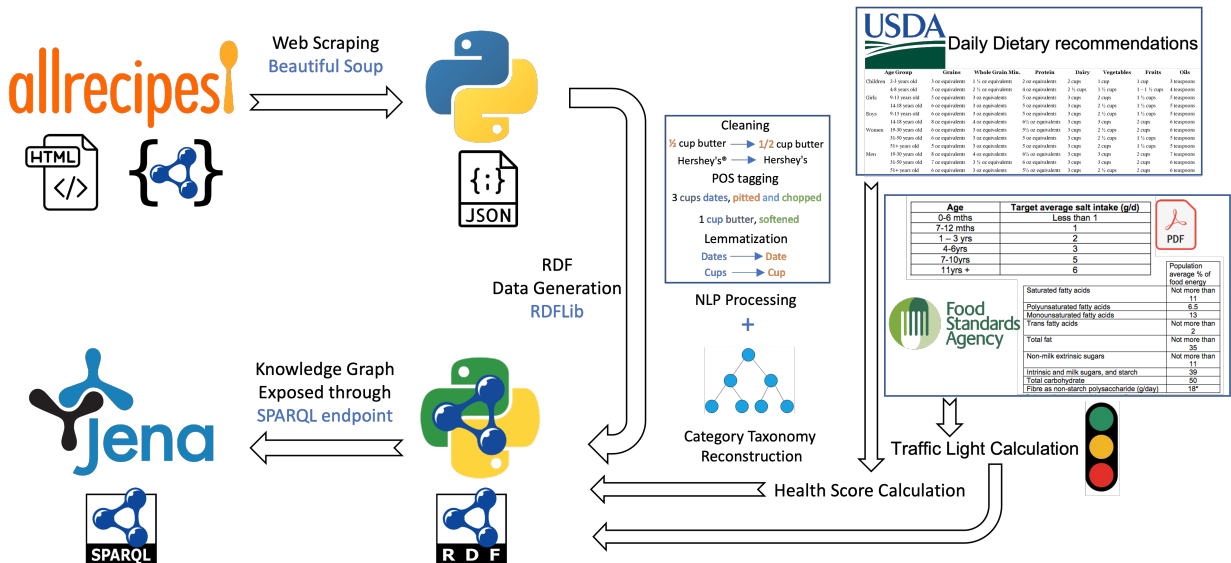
allrecipes

HTML

Web Scraping
Beautiful Soup

{;}
JSON

RDF
Data Generation
RDFLib

Cleaning
½ cup butter → 1/2 cup butter
Hershey's® → Hershey's
POS tagging
3 cups dates, pitted and chopped
1 cup butter, softened
Lemmatization
Dates → Date
Cups → Cup

NLP Processing
+

Category Taxonomy Reconstruction

USDA Daily Dietary recommendations

| Age Group | | Grains | Whole Grain Min. | Protein | Dairy | Vegetables | Fruits | Oils |
|---|---|---|---|---|---|---|---|---|
| Children | 2-3 years old | 3 oz equivalents | 1 ½ oz equivalents | 2 oz equivalents | 2 cups | 1 cup | 1 cup | 3 teaspoons |
| | 4-8 years old | 5 oz equivalents | 2 ½ oz equivalents | 4 oz equivalents | 2 ½ cups | 1 ½ cups | 1 – 1 ½ cups | 4 teaspoons |
| Girls | 9-13 years old | 5 oz equivalents | 3 oz equivalents | 5 oz equivalents | 3 cups | 2 cups | 1 ½ cups | 5 teaspoons |
| | 14-18 years old | 6 oz equivalents | 3 oz equivalents | 5 oz equivalents | 3 cups | 2 ½ cups | 1 ½ cups | 5 teaspoons |
| Boys | 9-13 years old | 6 oz equivalents | 3 oz equivalents | 5 oz equivalents | 3 cups | 2 ½ cups | 1 ½ cups | 5 teaspoons |
| | 14-18 years old | 8 oz equivalents | 4 oz equivalents | 6½ oz equivalents | 3 cups | 3 cups | 2 cups | 6 teaspoons |
| Women | 19-30 years old | 6 oz equivalents | 3 oz equivalents | 5½ oz equivalents | 3 cups | 2 ½ cups | 2 cups | 6 teaspoons |
| | 31-50 years old | 6 oz equivalents | 3 oz equivalents | 5 oz equivalents | 3 cups | 2 ½ cups | 1 ½ cups | 5 teaspoons |
| | 51+ years old | 5 oz equivalents | 3 oz equivalents | 5 oz equivalents | 3 cups | 2 cups | 1 ½ cups | 5 teaspoons |
| Men | 19-30 years old | 8 oz equivalents | 4 oz equivalents | 6½ oz equivalents | 3 cups | 3 cups | 2 cups | 7 teaspoons |
| | 31-50 years old | 7 oz equivalents | 3 ½ oz equivalents | 6 oz equivalents | 3 cups | 3 cups | 2 cups | 6 teaspoons |
| | 51+ years old | 6 oz equivalents | 3 oz equivalents | 5½ oz equivalents | 3 cups | 2 ½ cups | 2 cups | 6 teaspoons |

| Age | Target average salt intake (g/d) |
|---|---|
| 0-6 mths | Less than 1 |
| 7-12 mths | 1 |
| 1 – 3 yrs | 2 |
| 4-6yrs | 3 |
| 7-10yrs | 5 |
| 11yrs + | 6 |

PDF

Food Standards Agency

| | Population average % of food energy |
|---|---|
| Saturated fatty acids | Not more than 11 |
| Polyunsaturated fatty acids | 6.5 |
| Monounsaturated fatty acids | 13 |
| Trans fatty acids | Not more than 2 |
| Total fat | Not more than 35 |
| Non-milk extrinsic sugars | Not more than 11 |
| Intrinsic and milk sugars, and starch | 39 |
| Total carbohydrate | 50 |
| Fibre as non-starch polysaccharide (g/day) | 18* |

Traffic Light Calculation

Knowledge Graph
Exposed through
SPARQL endpoint

Jena

Health Score Calculation

SPARQL

RDF